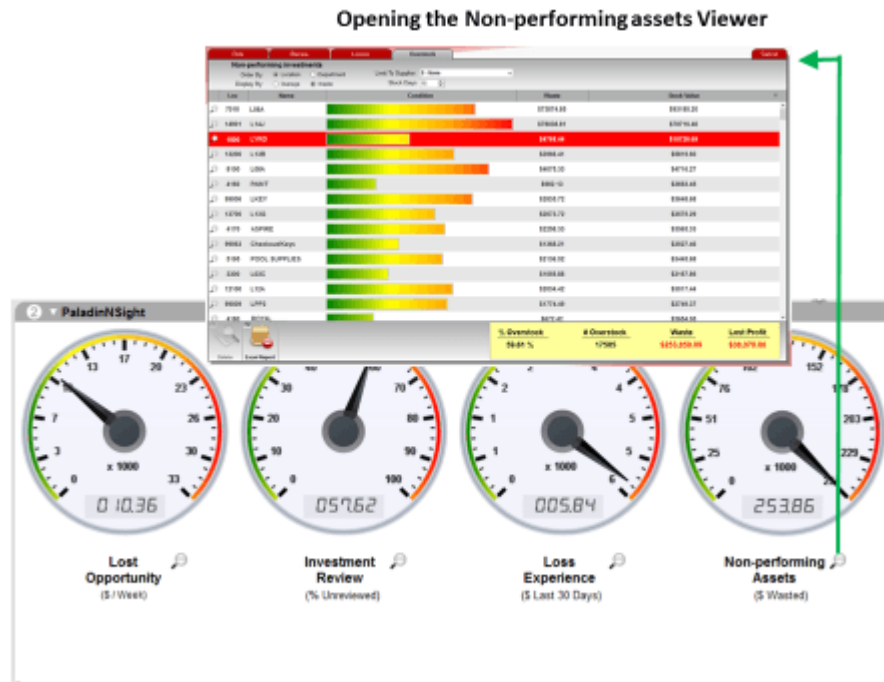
Opening the Non-performing assets Viewer

Non-performing investments

Order By: Location Department

Display By: Average Waste

| Loc | Name | Condition | Waste | Stock Value |
|---|---|---|---|---|
| 7510 | LSBA | | \$73074.88 | \$83180.20 |
| 14901 | LYAJ | | \$70608.61 | \$70716.40 |
| 4884 | LYRD | | \$4798.40 | \$39739.60 |
| 13250 | LYJB | | \$3000.41 | \$8515.50 |
| 8100 | LSBA | | \$4075.33 | \$4710.27 |
| 4160 | PAINT | | \$992.12 | \$3063.45 |
| 86656 | LKEY | | \$3505.72 | \$3946.66 |
| 10750 | LYXE | | \$2675.72 | \$3570.29 |
| 4170 | ASPIRE | | \$2256.33 | \$3060.33 |
| 86662 | CheckoutKeys | | \$1368.21 | \$2627.46 |
| 3100 | POOL SUPPLIES | | \$2108.52 | \$3440.66 |
| 3300 | LEXC | | \$1105.06 | \$3167.56 |
| 13100 | LYJA | | \$3004.42 | \$3011.44 |
| 86000 | LPPE | | \$1774.40 | \$2748.27 |

| % Overstock | # Overstock | Waste | Lost Profit |
|---|---|---|---|
| 59.61 % | 17585 | \$253,858.09 | \$38,079.99 |

Excel Report

PaladinNSight

x 1000

010.36

057.62

005.84

253.86

Lost Opportunity
(\$ / Week)

Investment Review
(% Unreviewed)

Loss Experience
(\$ Last 30 Days)

Non-performing Assets
(\$ Wasted)